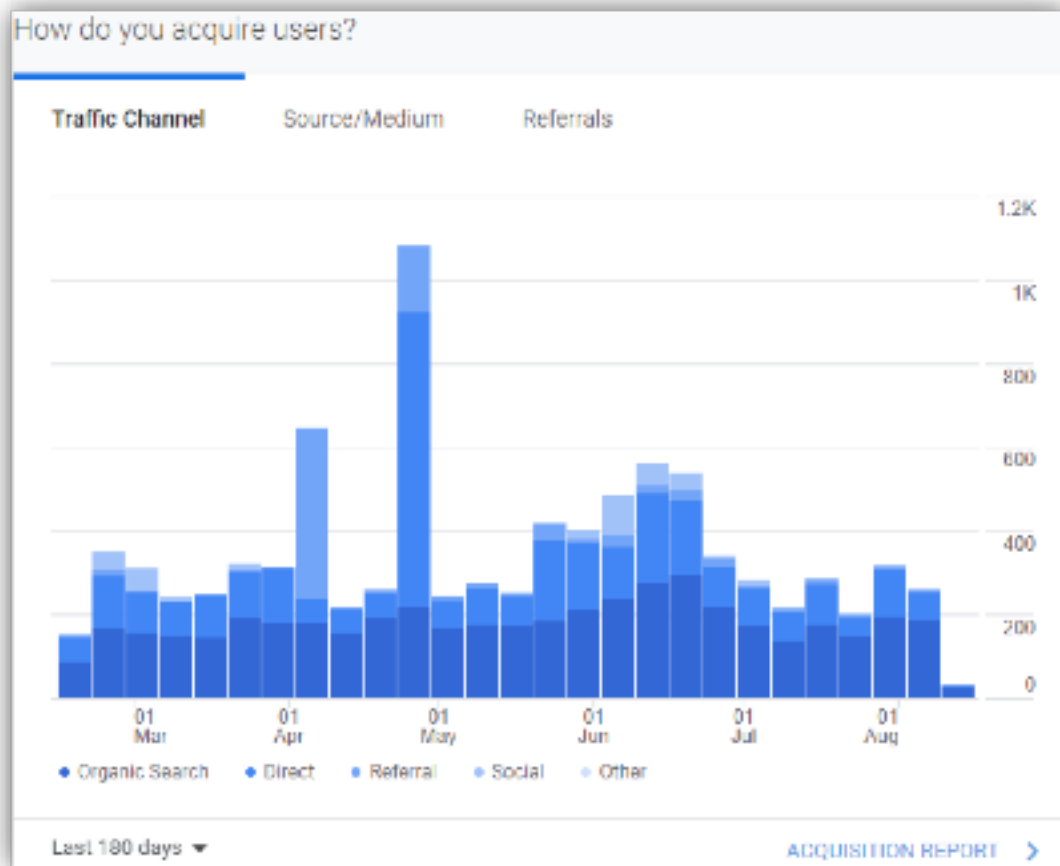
How do you acquire users?

Traffic Channel Source/Medium Referrals

1.2K
1K
800
600
400
200
0

01 Mar
01 Apr
01 May
01 Jun
01 Jul
01 Aug

● Organic Search ● Direct ● Referral ● Social ● Other

Last 180 days ▾

ACQUISITION REPORT >